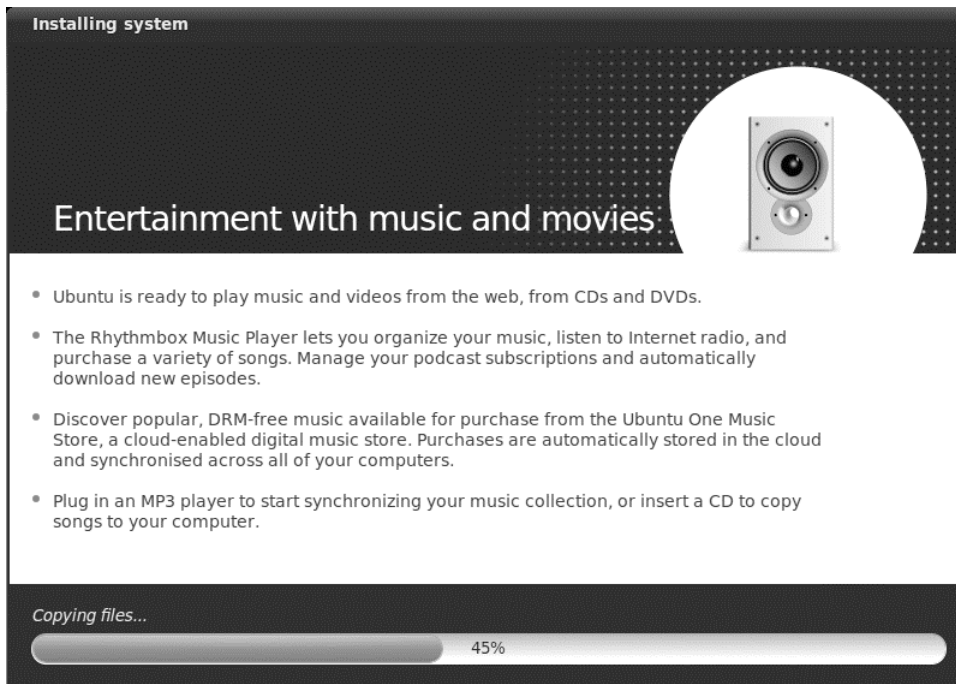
Installing system

Entertainment with music and movies

- Ubuntu is ready to play music and videos from the web, from CDs and DVDs.
- The Rhythmbox Music Player lets you organize your music, listen to Internet radio, and purchase a variety of songs. Manage your podcast subscriptions and automatically download new episodes.
- Discover popular, DRM-free music available for purchase from the Ubuntu One Music Store, a cloud-enabled digital music store. Purchases are automatically stored in the cloud and synchronised across all of your computers.
- Plug in an MP3 player to start synchronizing your music collection, or insert a CD to copy songs to your computer.

Copying files...

45%